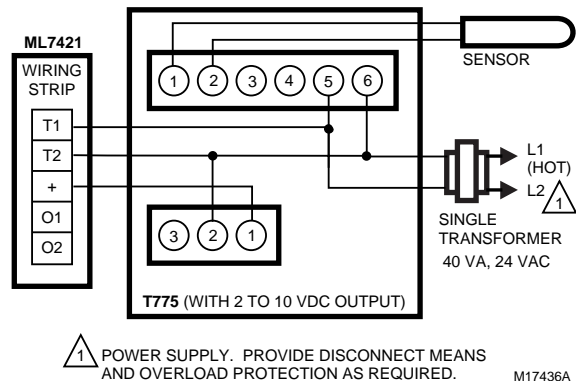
ML7421

WIRING STRIP

T1

T2

+

O1

O2

1 2 3 4 5 6

SENSOR

L1 (HOT)

L2 1

SINGLE TRANSFORMER 40 VA, 24 VAC

3 2 1

T775 (WITH 2 TO 10 VDC OUTPUT)

1 POWER SUPPLY. PROVIDE DISCONNECT MEANS AND OVERLOAD PROTECTION AS REQUIRED.

M17436A